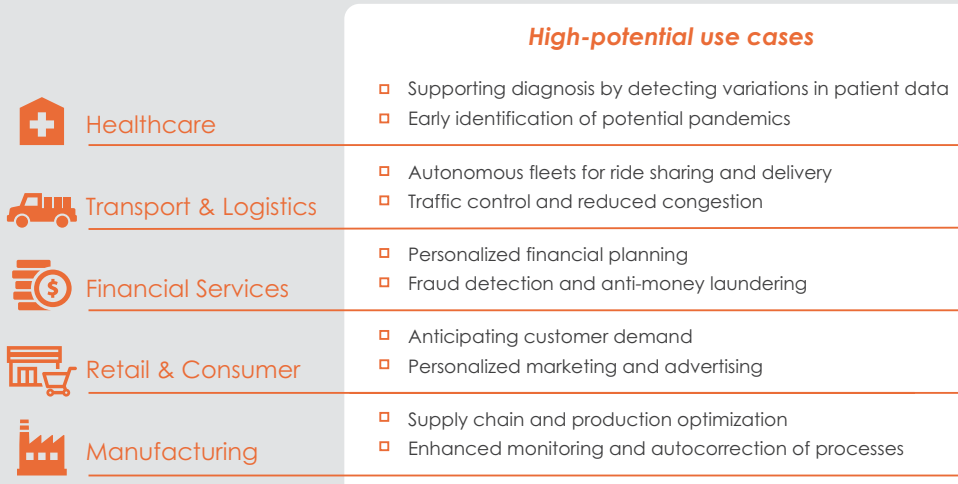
High-potential use cases

Healthcare
- Supporting diagnosis by detecting variations in patient data
- Early identification of potential pandemics

Transport & Logistics
- Autonomous fleets for ride sharing and delivery
- Traffic control and reduced congestion

Financial Services
- Personalized financial planning
- Fraud detection and anti-money laundering

Retail & Consumer
- Anticipating customer demand
- Personalized marketing and advertising

Manufacturing
- Supply chain and production optimization
- Enhanced monitoring and autocorrection of processes